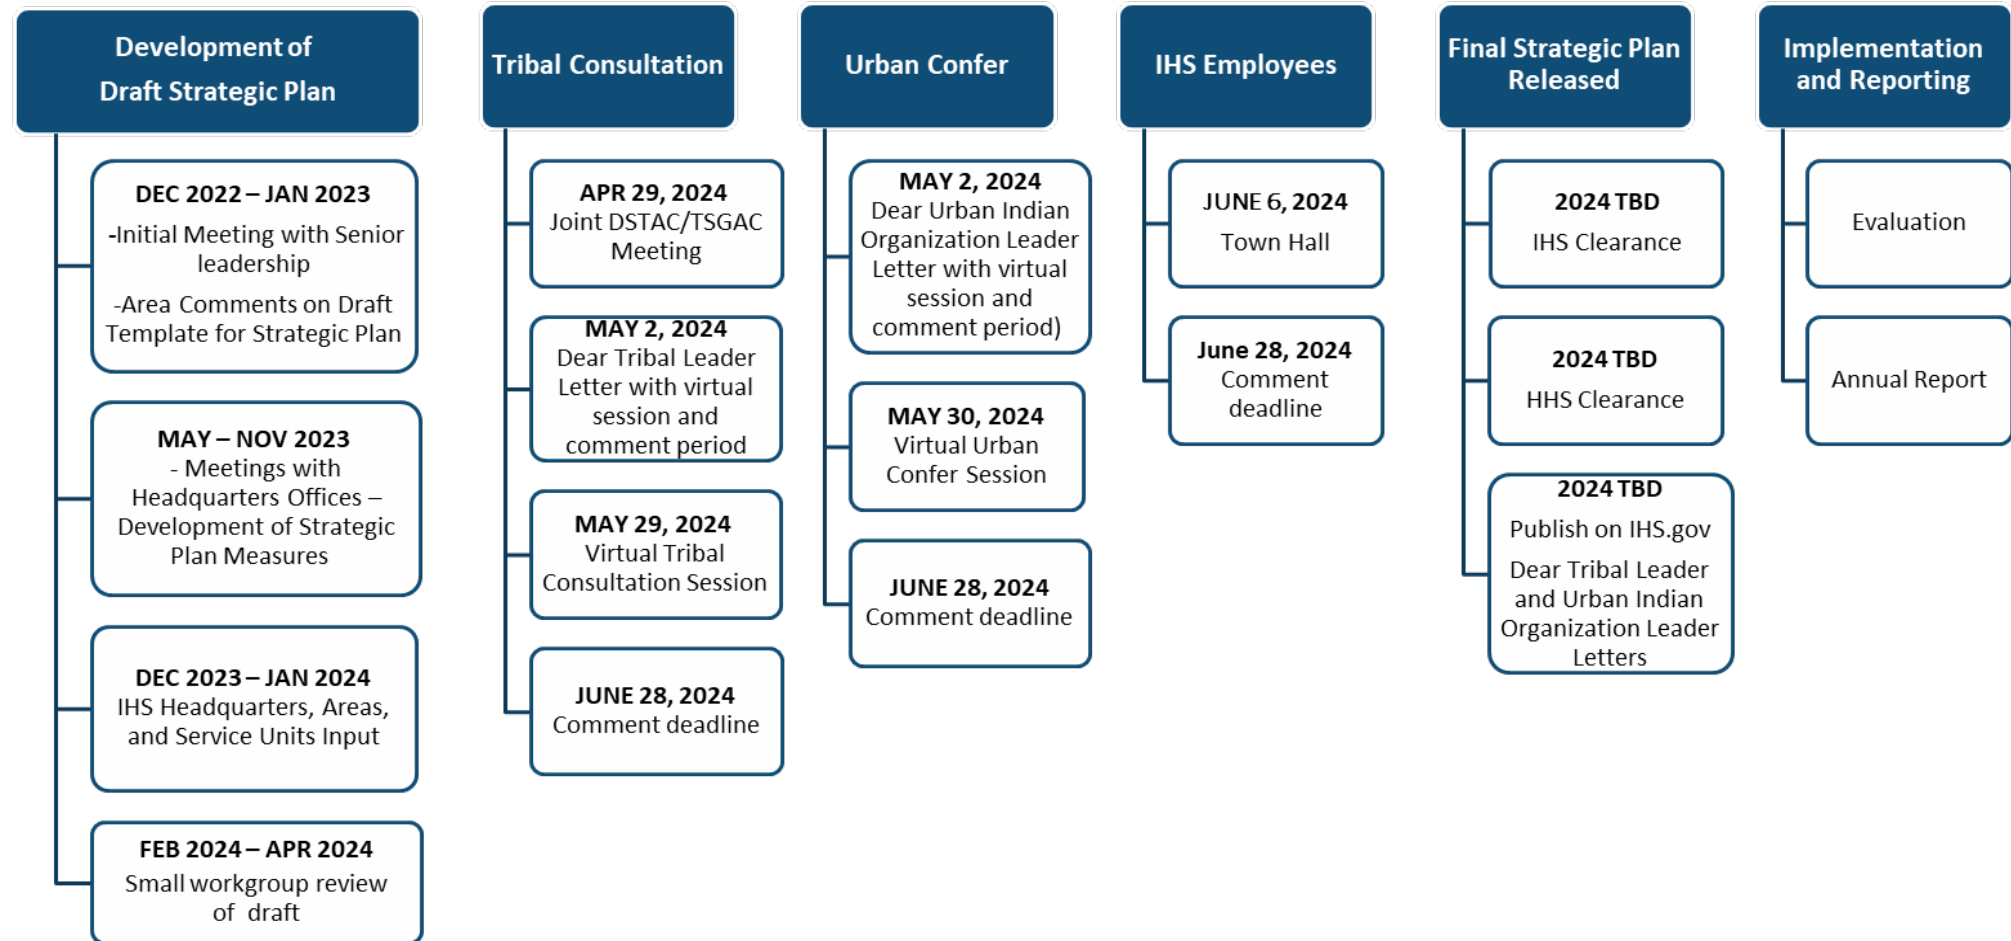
Development of Draft Strategic Plan

DEC 2022 – JAN 2023
-Initial Meeting with Senior leadership
-Area Comments on Draft Template for Strategic Plan

MAY – NOV 2023
- Meetings with Headquarters Offices – Development of Strategic Plan Measures

DEC 2023 – JAN 2024
IHS Headquarters, Areas, and Service Units Input

FEB 2024 – APR 2024
Small workgroup review of draft

Tribal Consultation

APR 29, 2024
Joint DSTAC/TSGAC Meeting

MAY 2, 2024
Dear Tribal Leader Letter with virtual session and comment period

MAY 29, 2024
Virtual Tribal Consultation Session

JUNE 28, 2024
Comment deadline

Urban Confer

MAY 2, 2024
Dear Urban Indian Organization Leader Letter with virtual session and comment period)

MAY 30, 2024
Virtual Urban Confer Session

JUNE 28, 2024
Comment deadline

IHS Employees

JUNE 6, 2024
Town Hall

June 28, 2024
Comment deadline

Final Strategic Plan Released

2024 TBD
IHS Clearance

2024 TBD
HHS Clearance

2024 TBD
Publish on IHS.gov
Dear Tribal Leader and Urban Indian Organization Leader Letters

Implementation and Reporting

Evaluation

Annual Report